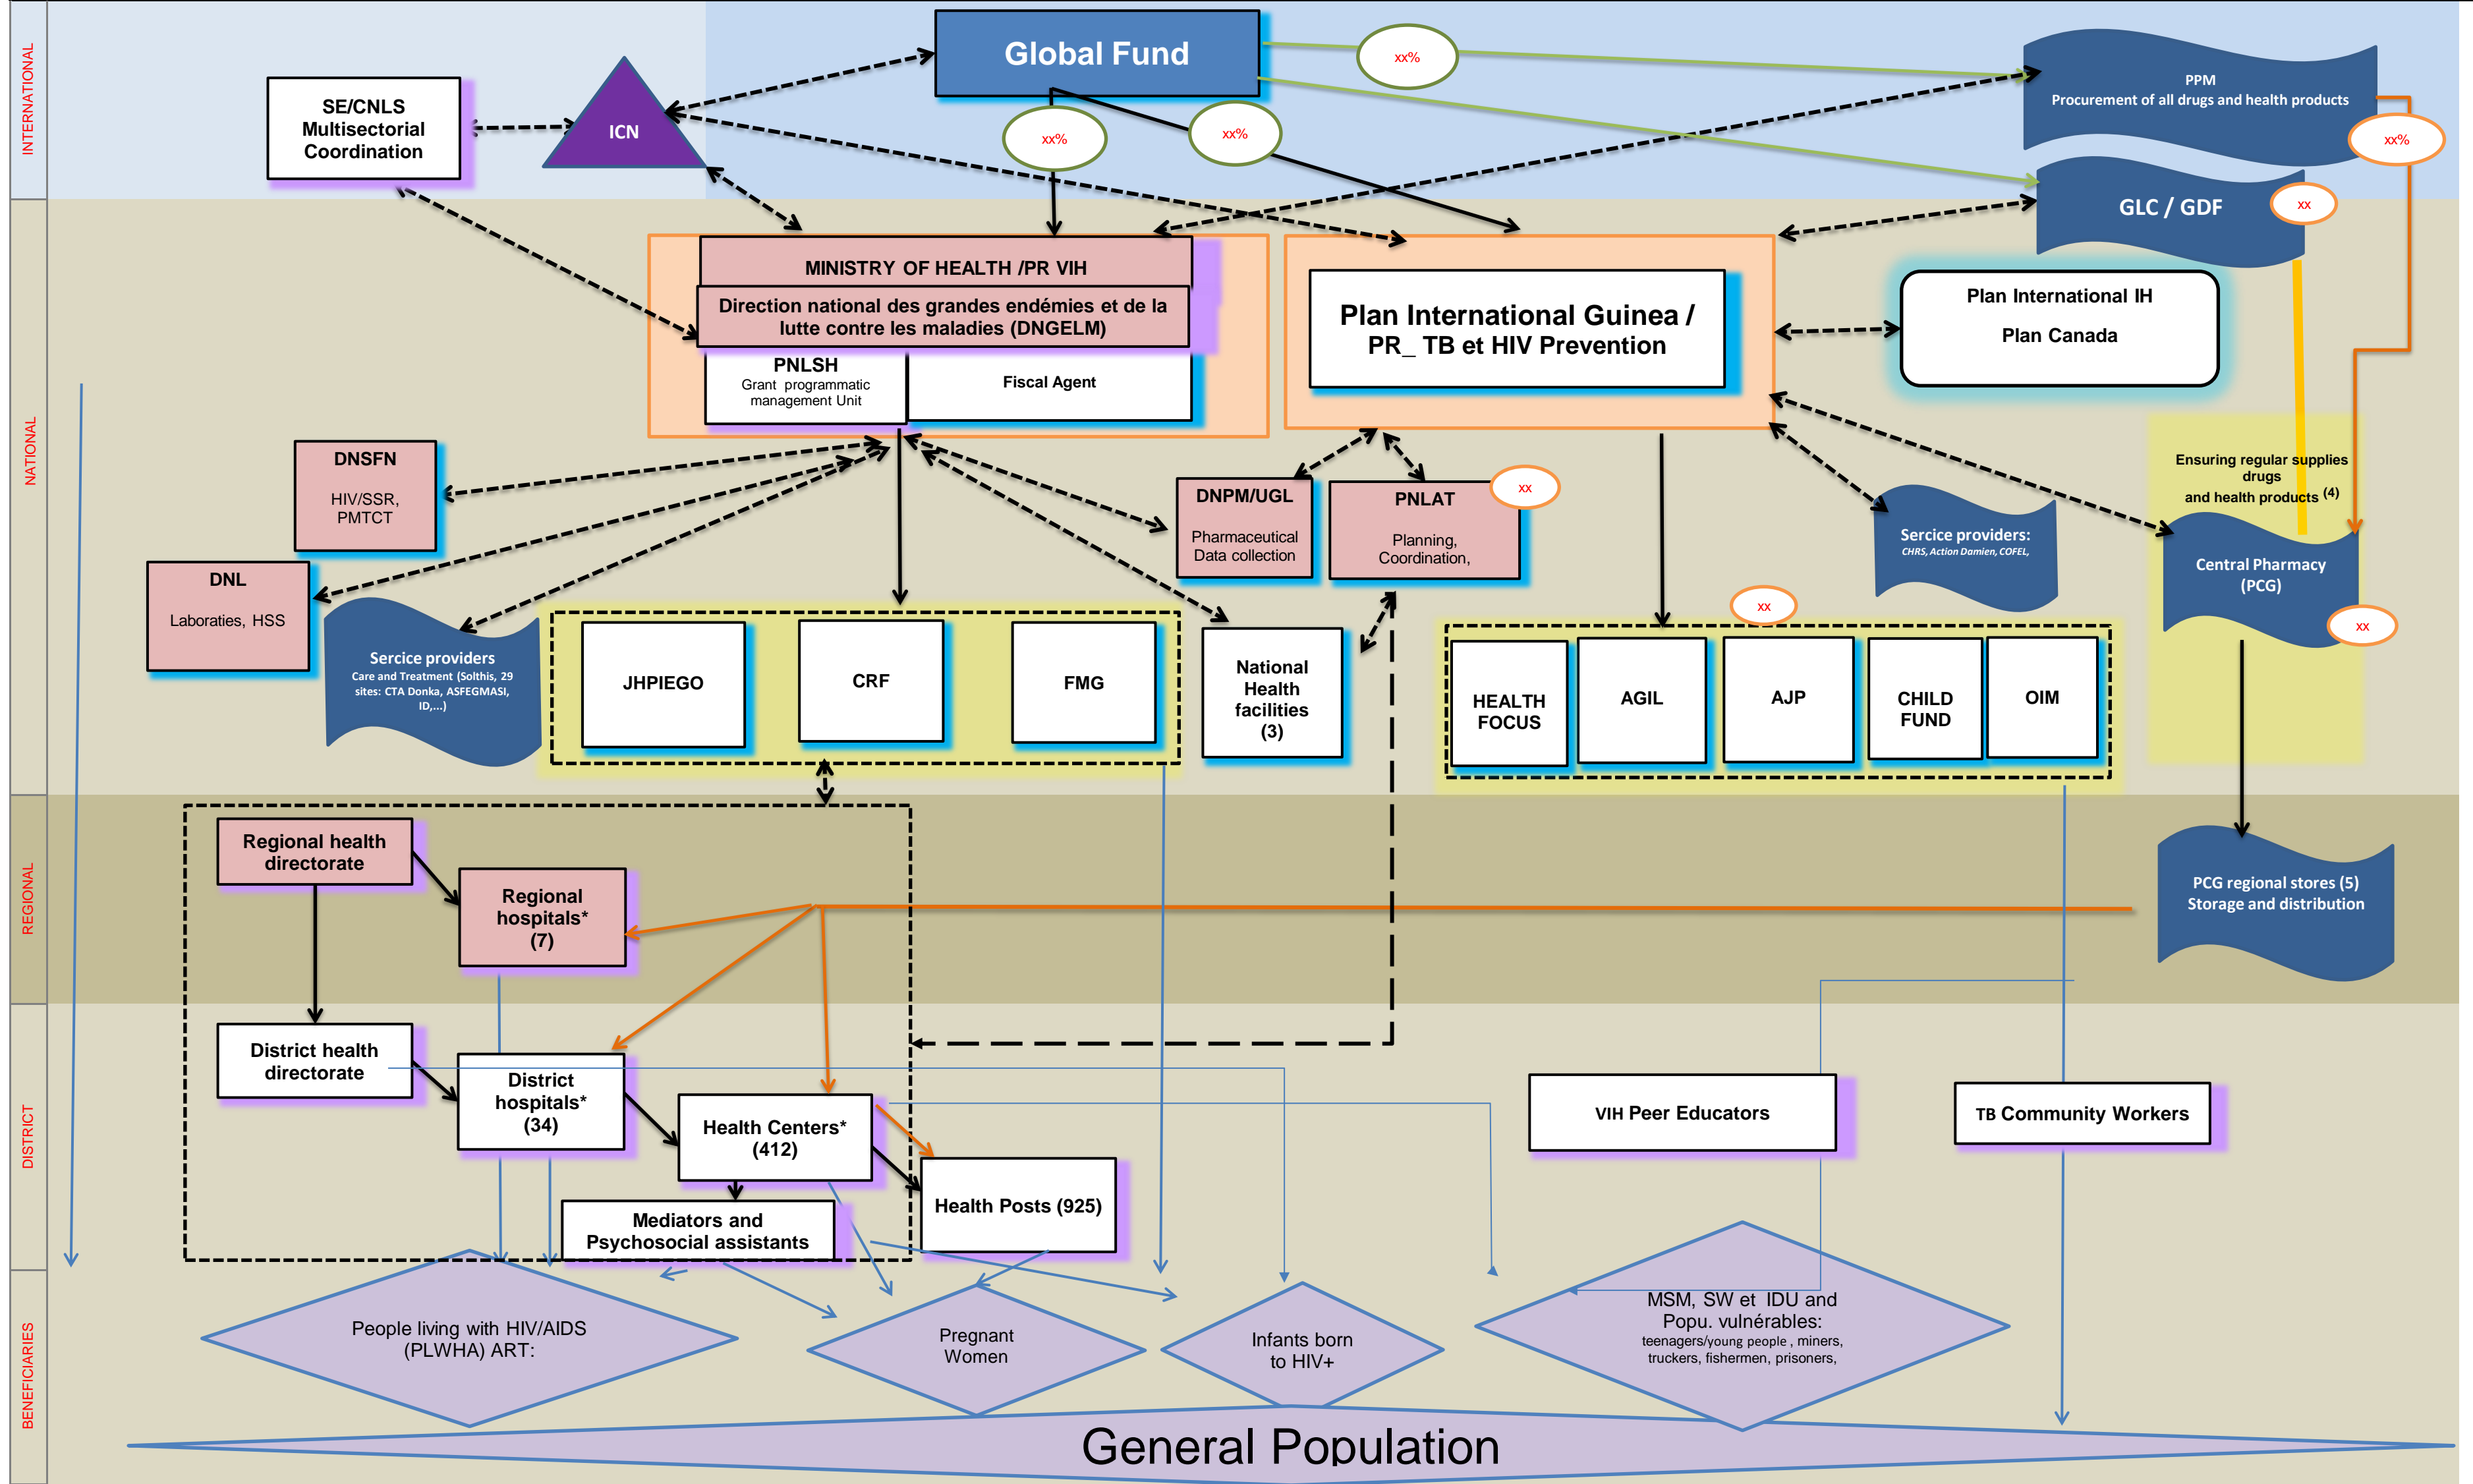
INTERNATIONAL

NATIONAL

REGIONAL

DISTRICT

BENEFICIARIES

Global Fund

xx%

PPM
Procurement of all drugs and health products

xx%

SE/CNLS Multisectorial Coordination

ICN

xx%

xx%

GLC / GDF

xx

MINISTRY OF HEALTH /PR VIH

Direction national des grandes endémies et de la lutte contre les maladies (DNGELM)

PNLSH
Grant programmatic management Unit

Fiscal Agent

Plan International Guinea / PR_ TB et HIV Prevention

Plan International IH

Plan Canada

Ensuring regular supplies drugs and health products (4)

DNSFN
HIV/SSR, PMTCT

DNPM/UGL
Pharmaceutical Data collection

PNLAT
Planning, Coordination,

xx

Sercice providers:
CHRS, Action Damien, COFEL,

Central Pharmacy (PCG)

xx

DNL
Laboraties, HSS

Sercice providers
Care and Treatment (Solthis, 29 sites: CTA Donka, ASFEGMASI, ID,...)

JHPIEGO

CRF

FMG

National Health facilities (3)

xx

HEALTH FOCUS

AGIL

AJP

CHILD FUND

OIM

Regional health directorate

Regional hospitals* (7)

PCG regional stores (5)
Storage and distribution

District health directorate

District hospitals* (34)

Health Centers* (412)

Health Posts (925)

Mediators and Psychosocial assistants

VIH Peer Educators

TB Community Workers

People living with HIV/AIDS (PLWHA) ART:

Pregnant Women

Infants born to HIV+

MSM, SW et IDU and Popu. vulnérables:
teenagers/young people , miners, truckers, fishermen, prisoners,

General Population